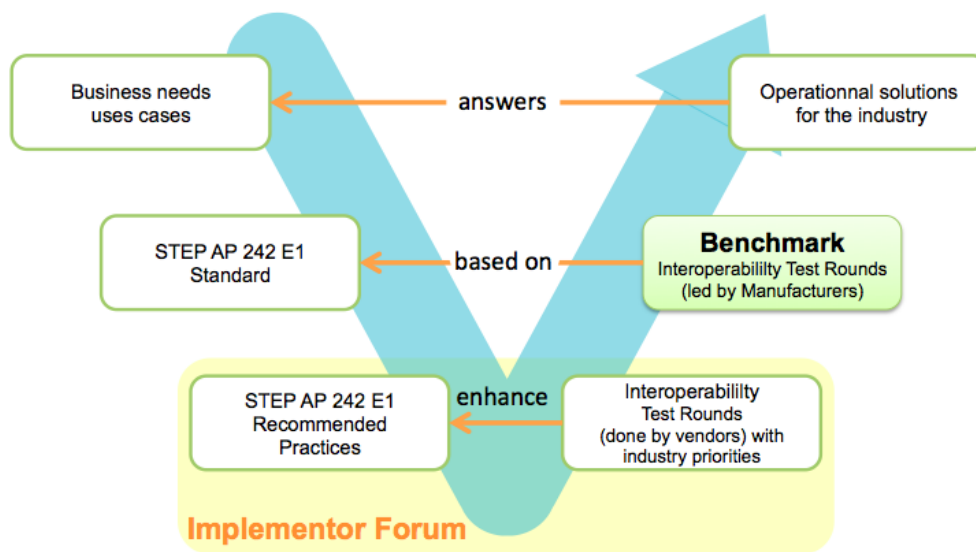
Business needs uses cases

answers

Operationnal solutions for the industry

STEP AP 242 E1 Standard

based on

Benchmark
Interoperabililty Test Rounds (led by Manufacturers)

STEP AP 242 E1 Recommended Practices

enhance

Interoperabililty Test Rounds (done by vendors) with industry priorities

Implementor Forum